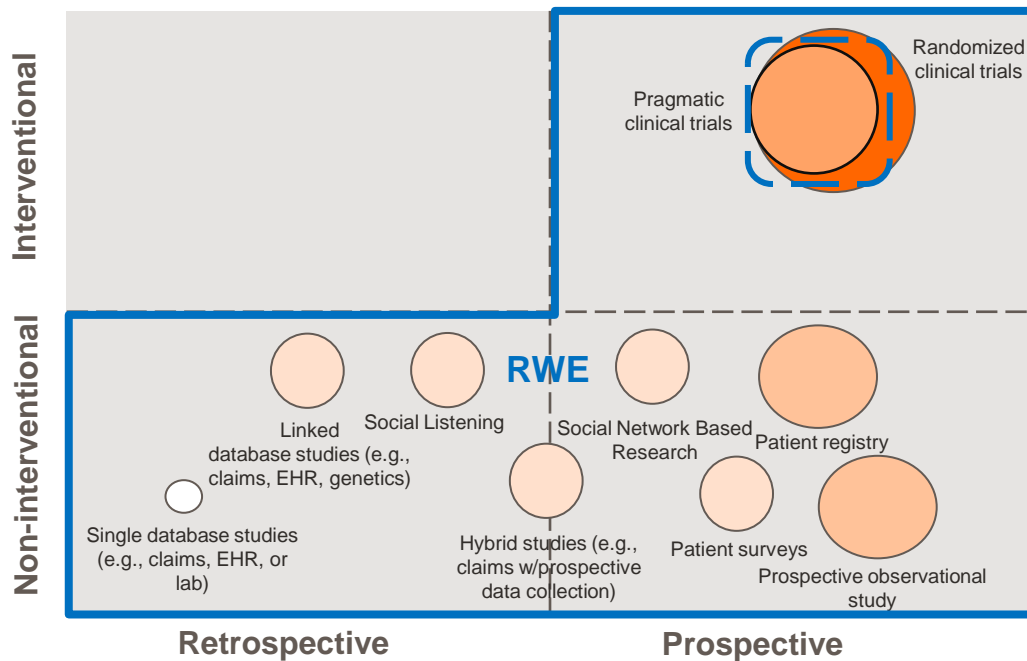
Interventional

Randomized clinical trials

Pragmatic clinical trials

Non-interventional

RWE

Linked database studies (e.g., claims, EHR, genetics)

Social Listening

Social Network Based Research

Patient registry

Single database studies (e.g., claims, EHR, or lab)

Hybrid studies (e.g., claims w/prospective data collection)

Patient surveys

Prospective observational study

Retrospective

Prospective